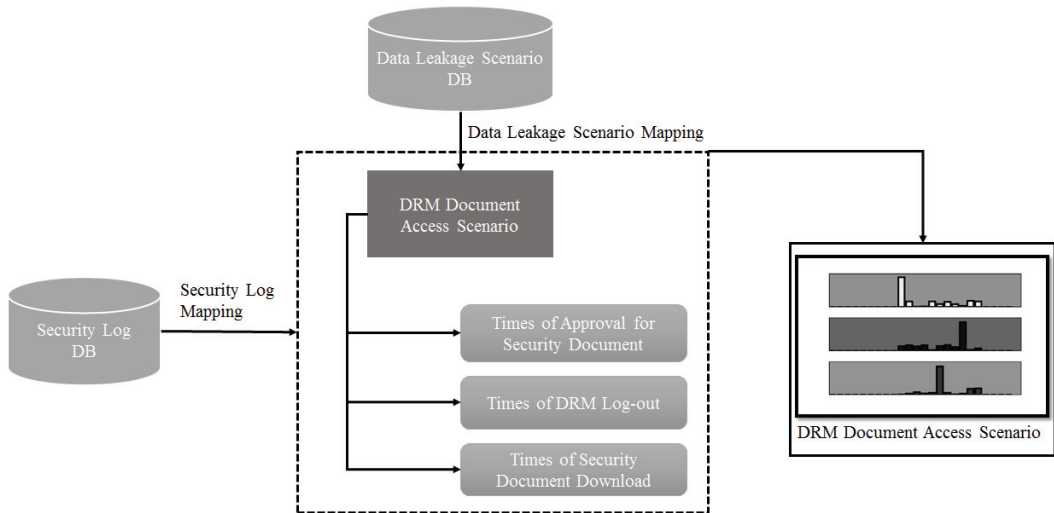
Data Leakage Scenario DB

Data Leakage Scenario Mapping

DRM Document Access Scenario

Security Log DB

Security Log Mapping

Times of Approval for Security Document

Times of DRM Log-out

Times of Security Document Download

DRM Document Access Scenario